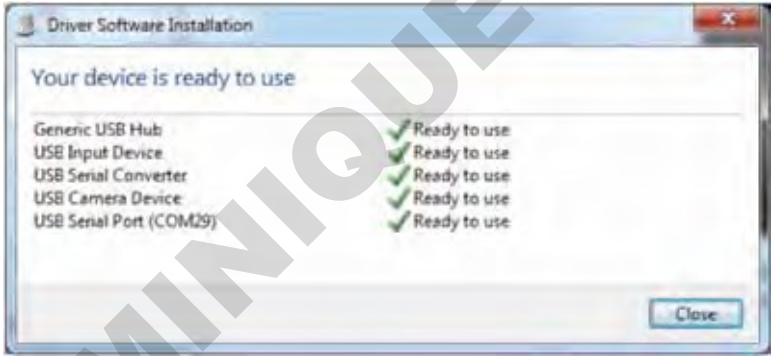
Driver Software Installation

Your device is ready to use

| | |
|---|---|
| Generic USB Hub | Ready to use |
| USB Input Device | Ready to use |
| USB Serial Converter | Ready to use |
| USB Camera Device | Ready to use |
| USB Serial Port (COM29) | Ready to use |

Close

MINIQUE